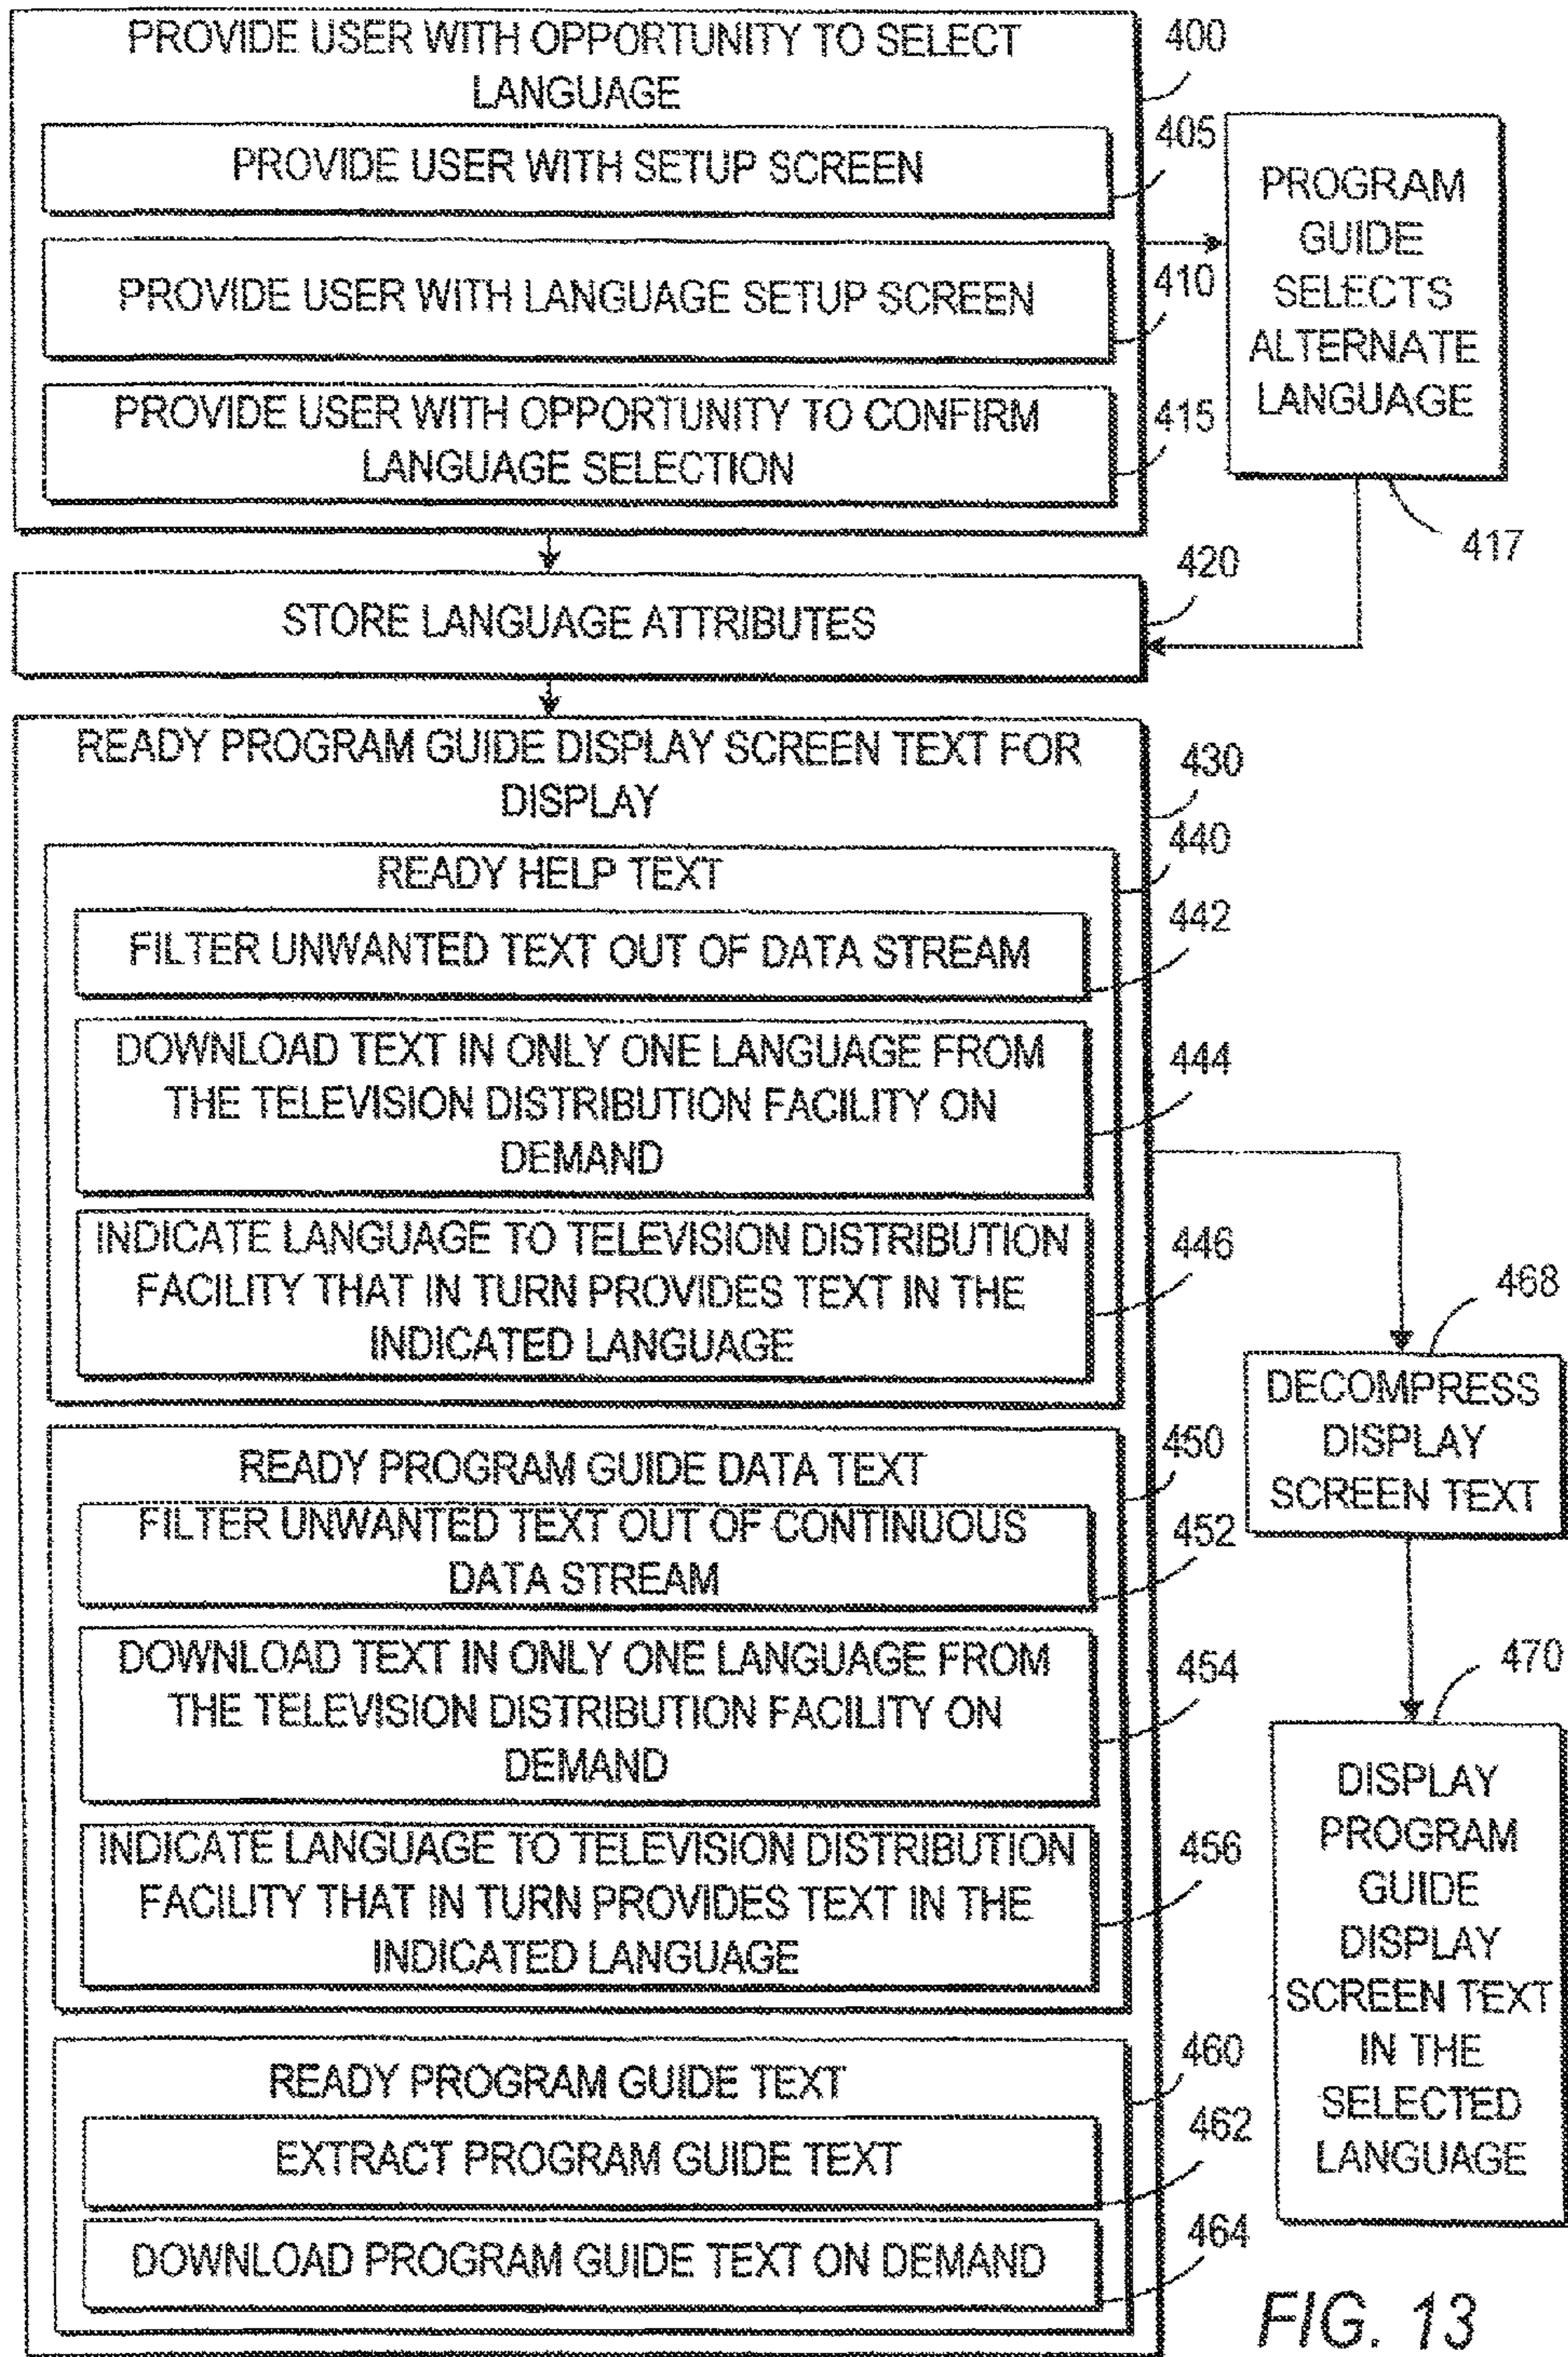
PROVIDE USER WITH OPPORTUNITY TO SELECT LANGUAGE

400

PROVIDE USER WITH SETUP SCREEN

405

PROVIDE USER WITH LANGUAGE SETUP SCREEN

410

PROVIDE USER WITH OPPORTUNITY TO CONFIRM LANGUAGE SELECTION

415

PROGRAM GUIDE SELECTS ALTERNATE LANGUAGE

417

STORE LANGUAGE ATTRIBUTES

420

READY PROGRAM GUIDE DISPLAY SCREEN TEXT FOR DISPLAY

430

READY HELP TEXT

440

FILTER UNWANTED TEXT OUT OF DATA STREAM

442

DOWNLOAD TEXT IN ONLY ONE LANGUAGE FROM THE TELEVISION DISTRIBUTION FACILITY ON DEMAND

444

INDICATE LANGUAGE TO TELEVISION DISTRIBUTION FACILITY THAT IN TURN PROVIDES TEXT IN THE INDICATED LANGUAGE

446

468

DECOMPRESS DISPLAY SCREEN TEXT

READY PROGRAM GUIDE DATA TEXT

450

FILTER UNWANTED TEXT OUT OF CONTINUOUS DATA STREAM

452

DOWNLOAD TEXT IN ONLY ONE LANGUAGE FROM THE TELEVISION DISTRIBUTION FACILITY ON DEMAND

454

470

INDICATE LANGUAGE TO TELEVISION DISTRIBUTION FACILITY THAT IN TURN PROVIDES TEXT IN THE INDICATED LANGUAGE

456

DISPLAY PROGRAM GUIDE DISPLAY SCREEN TEXT IN THE SELECTED LANGUAGE

READY PROGRAM GUIDE TEXT

460

EXTRACT PROGRAM GUIDE TEXT

462

DOWNLOAD PROGRAM GUIDE TEXT ON DEMAND

464

FIG. 13